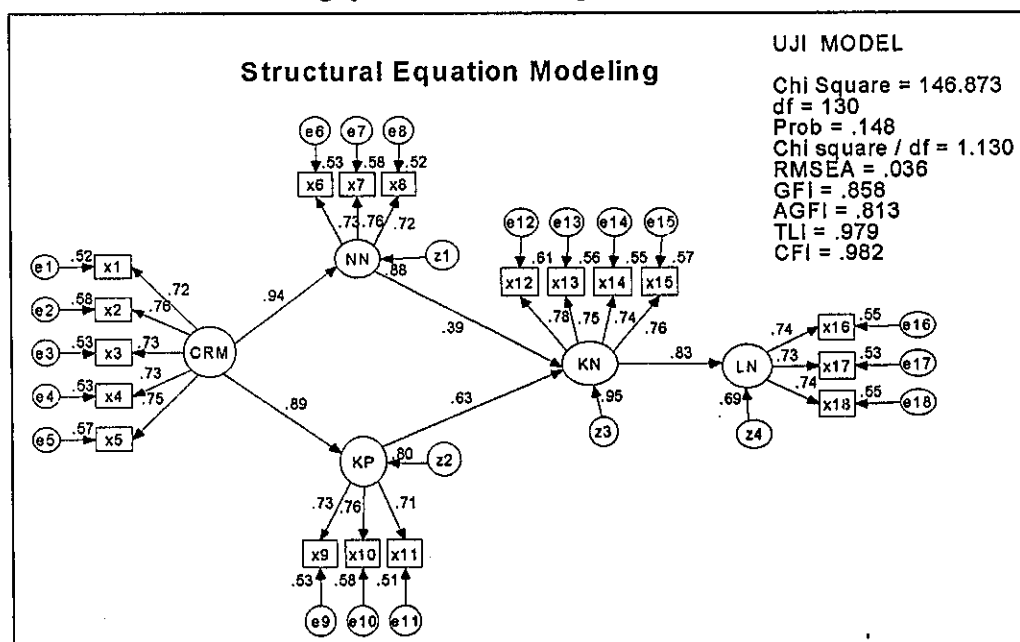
Structural Equation Modeling

UJI MODEL

Chi Square = 146.873
df = 130
Prob = .148
Chi square / df = 1.130
RMSEA = .036
GFI = .858
AGFI = .813
TLI = .979
CFI = .982

e6 e7 e8
.53 .58 .52
x6 x7 x8
.73 .76 .72
NN
z1
.88

e1 .52 x1
e2 .58 x2
e3 .53 x3
e4 .53 x4
e5 .57 x5
.72
.76
.73
.73
.75
CRM

.94
.89

e12 e13 e14 e15
.61 .56 .55 .57
x12 x13 x14 x15
.78 .75 .74 .76
.39
.63
KN
.95
z3

.83
LN
.69
z4
.74 .73 .74
x16 .55 e16
x17 .53 e17
x18 .55 e18

KP
.80
z2
.73 .76 .71
x9 x10 x11
.53 .58 .51
e9 e10 e11